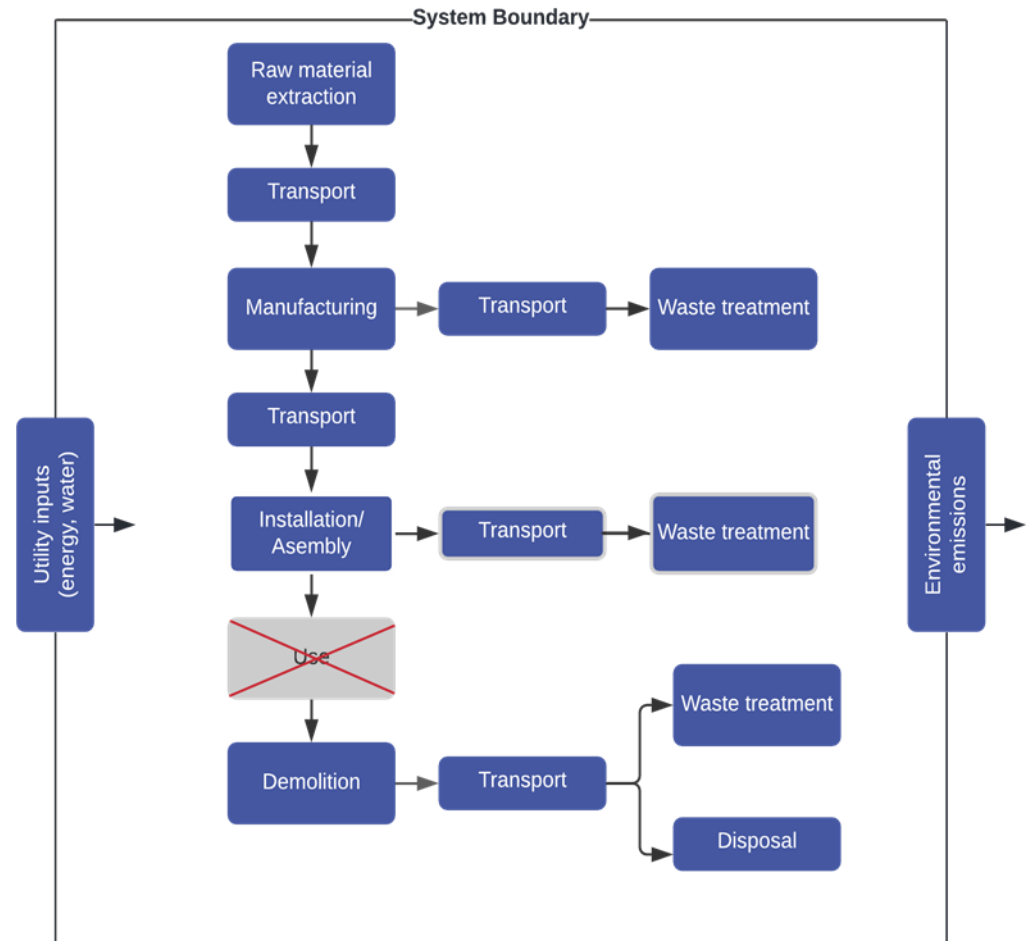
System Boundary

Utility inputs (energy, water)

Raw material extraction

Transport

Manufacturing

Transport

Waste treatment

Transport

Installation/ Asembly

Transport

Waste treatment

Use

Demolition

Transport

Waste treatment

Disposal

Environmental emissions